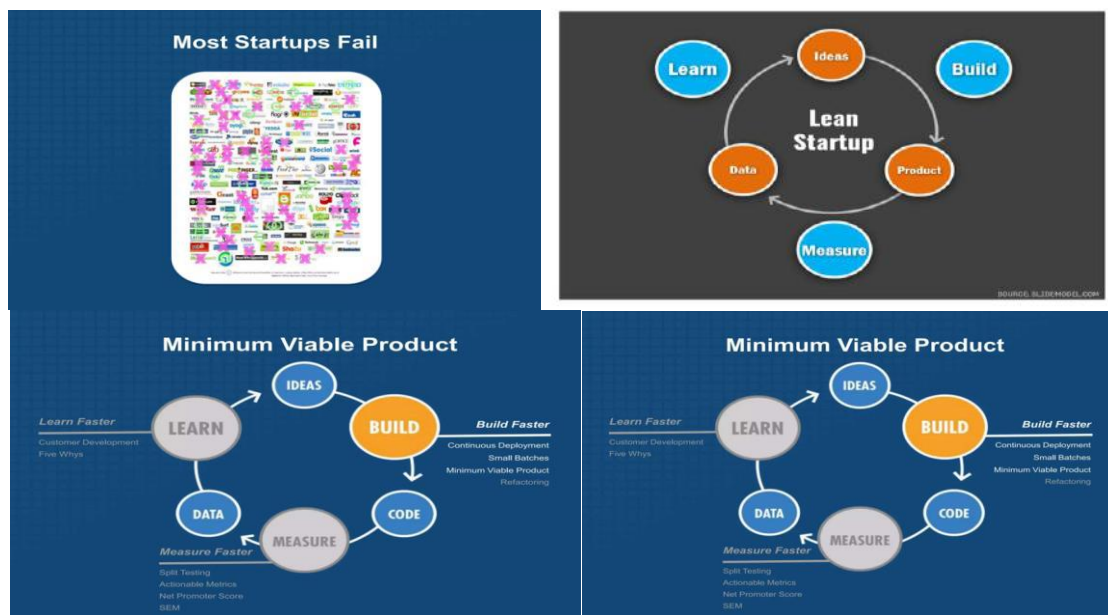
Most Startups Fail

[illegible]

Learn

Ideas

Build

Lean Startup

Data

Product

Measure

SOURCE: SLIDEMODEL.COM

Minimum Viable Product

IDEAS

Learn Faster
Customer Development
Five Whys

LEARN

BUILD

Build Faster
Continuous Deployment
Small Batches
Minimum Viable Product
Refactoring

DATA

MEASURE

CODE

Measure Faster
Split Testing
Actionable Metrics
Net Promoter Score
SEM

Minimum Viable Product

IDEAS

Learn Faster
Customer Development
Five Whys

LEARN

BUILD

Build Faster
Continuous Deployment
Small Batches
Minimum Viable Product
Refactoring

DATA

MEASURE

CODE

Measure Faster
Split Testing
Actionable Metrics
Net Promoter Score
SEM